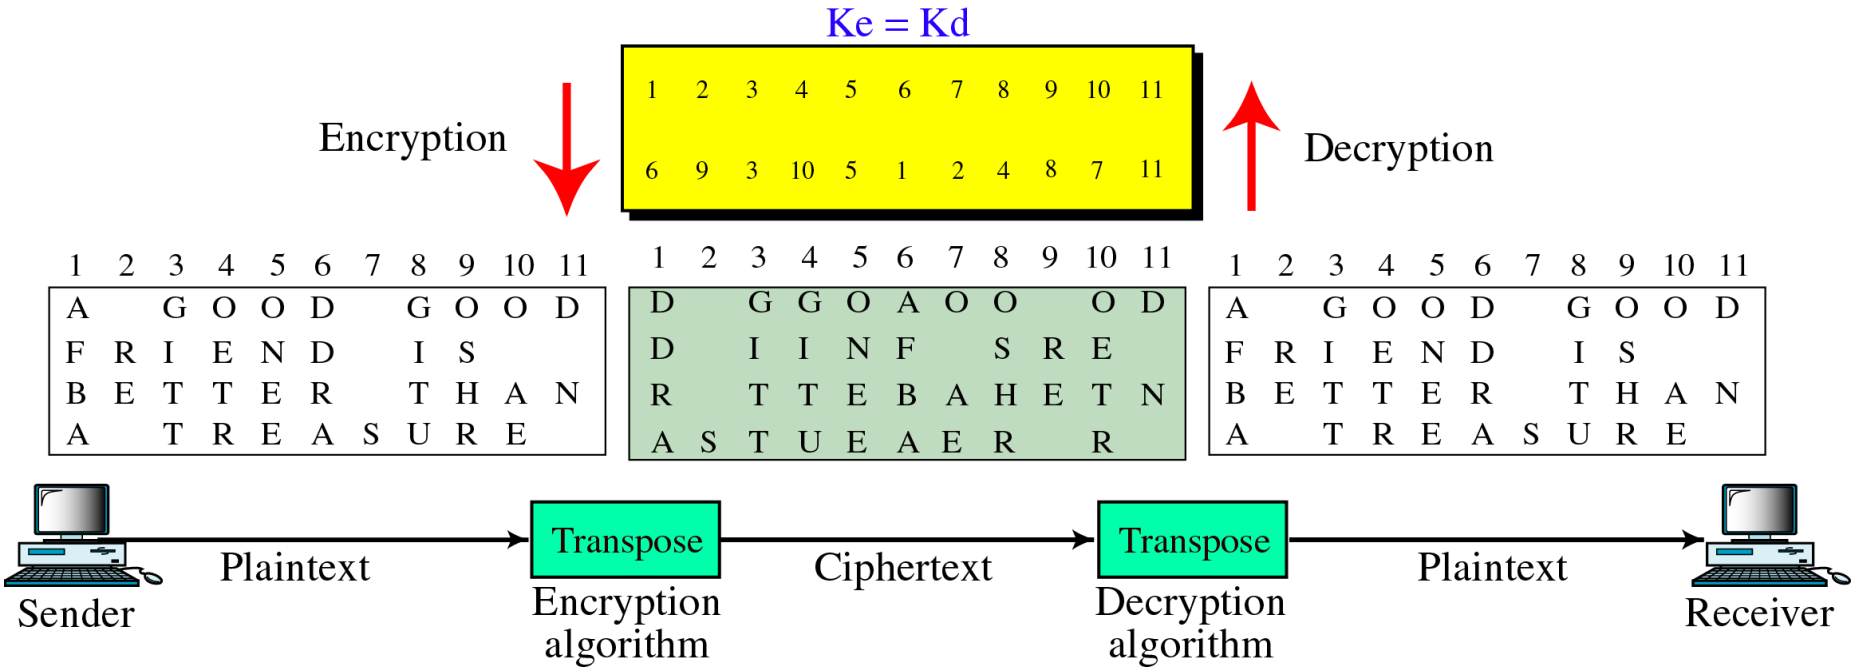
Ke = Kd

| 1 | 2 | 3 | 4 | 5 | 6 | 7 | 8 | 9 | 10 | 11 |
|---|---|---|---|---|---|---|---|---|---|---|
| 6 | 9 | 3 | 10 | 5 | 1 | 2 | 4 | 8 | 7 | 11 |

Encryption

Decryption

| 1 | 2 | 3 | 4 | 5 | 6 | 7 | 8 | 9 | 10 | 11 |
|---|---|---|---|---|---|---|---|---|---|---|
| A | | G | O | O | D | | G | O | O | D |
| F | R | I | E | N | D | | I | S | | |
| B | E | T | T | E | R | | T | H | A | N |
| A | | T | R | E | A | S | U | R | E | |

| 1 | 2 | 3 | 4 | 5 | 6 | 7 | 8 | 9 | 10 | 11 |
|---|---|---|---|---|---|---|---|---|---|---|
| D | | G | G | O | A | O | O | | O | D |
| D | | I | I | N | F | | S | R | E | |
| R | | T | T | E | B | A | H | E | T | N |
| A | S | T | U | E | A | E | R | | R | |

| 1 | 2 | 3 | 4 | 5 | 6 | 7 | 8 | 9 | 10 | 11 |
|---|---|---|---|---|---|---|---|---|---|---|
| A | | G | O | O | D | | G | O | O | D |
| F | R | I | E | N | D | | I | S | | |
| B | E | T | T | E | R | | T | H | A | N |
| A | | T | R | E | A | S | U | R | E | |

Sender

Plaintext

Transpose

Encryption algorithm

Ciphertext

Transpose

Decryption algorithm

Plaintext

Receiver